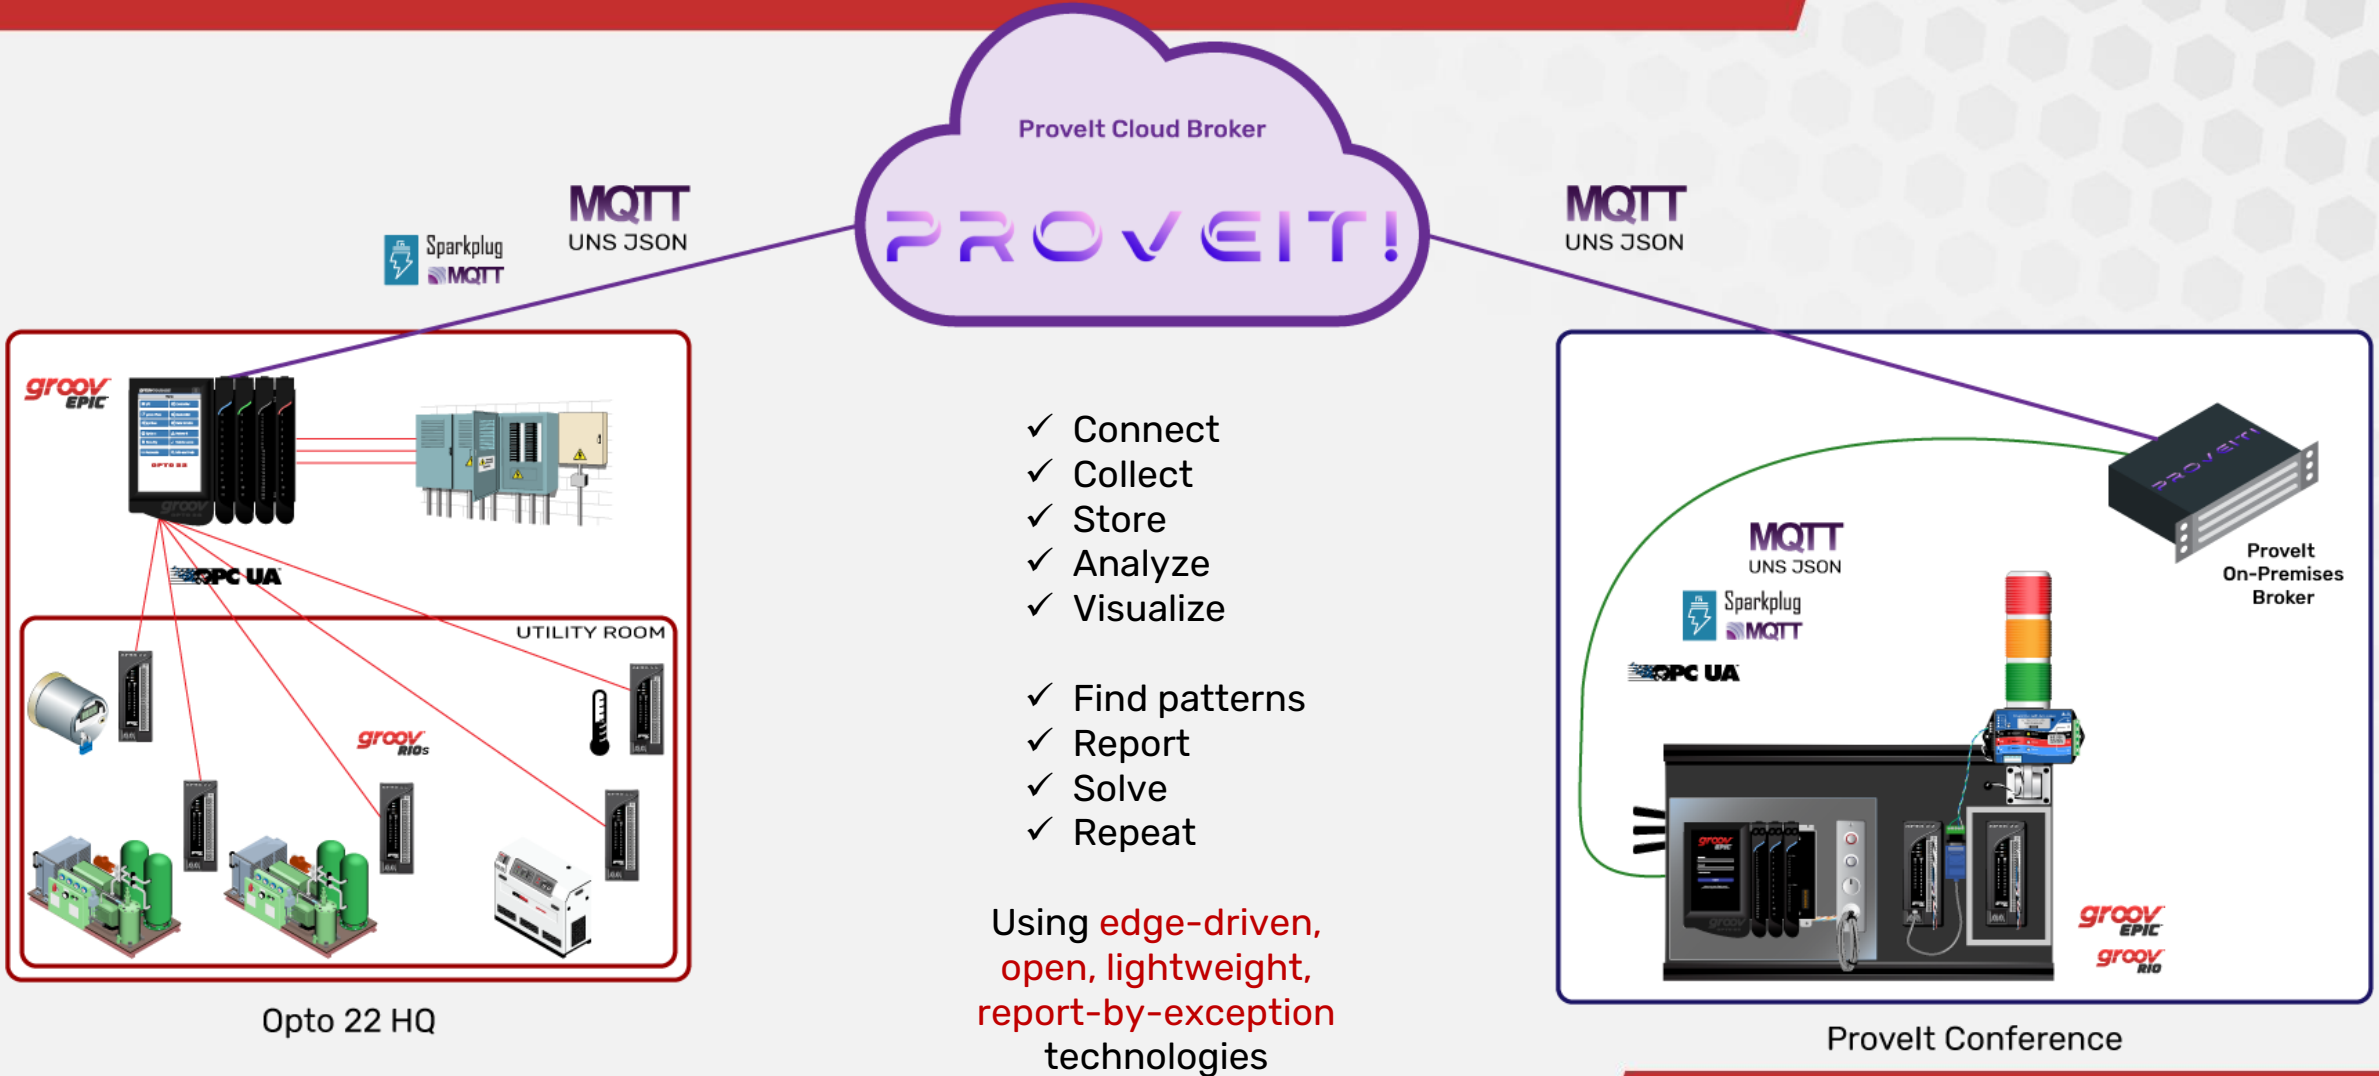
ProveIt Cloud Broker

PROVEIT!

Sparkplug MQTT

MQTT
UNS JSON

MQTT
UNS JSON

groov EPIC

OPC UA

UTILITY ROOM

groov RIOs

Opto 22 HQ

✓ Connect
✓ Collect
✓ Store
✓ Analyze
✓ Visualize

✓ Find patterns
✓ Report
✓ Solve
✓ Repeat

Using edge-driven, open, lightweight, report-by-exception technologies

MQTT
UNS JSON

Sparkplug MQTT

OPC UA

ProveIt On-Premises Broker

groov EPIC

groov RIO

ProveIt Conference